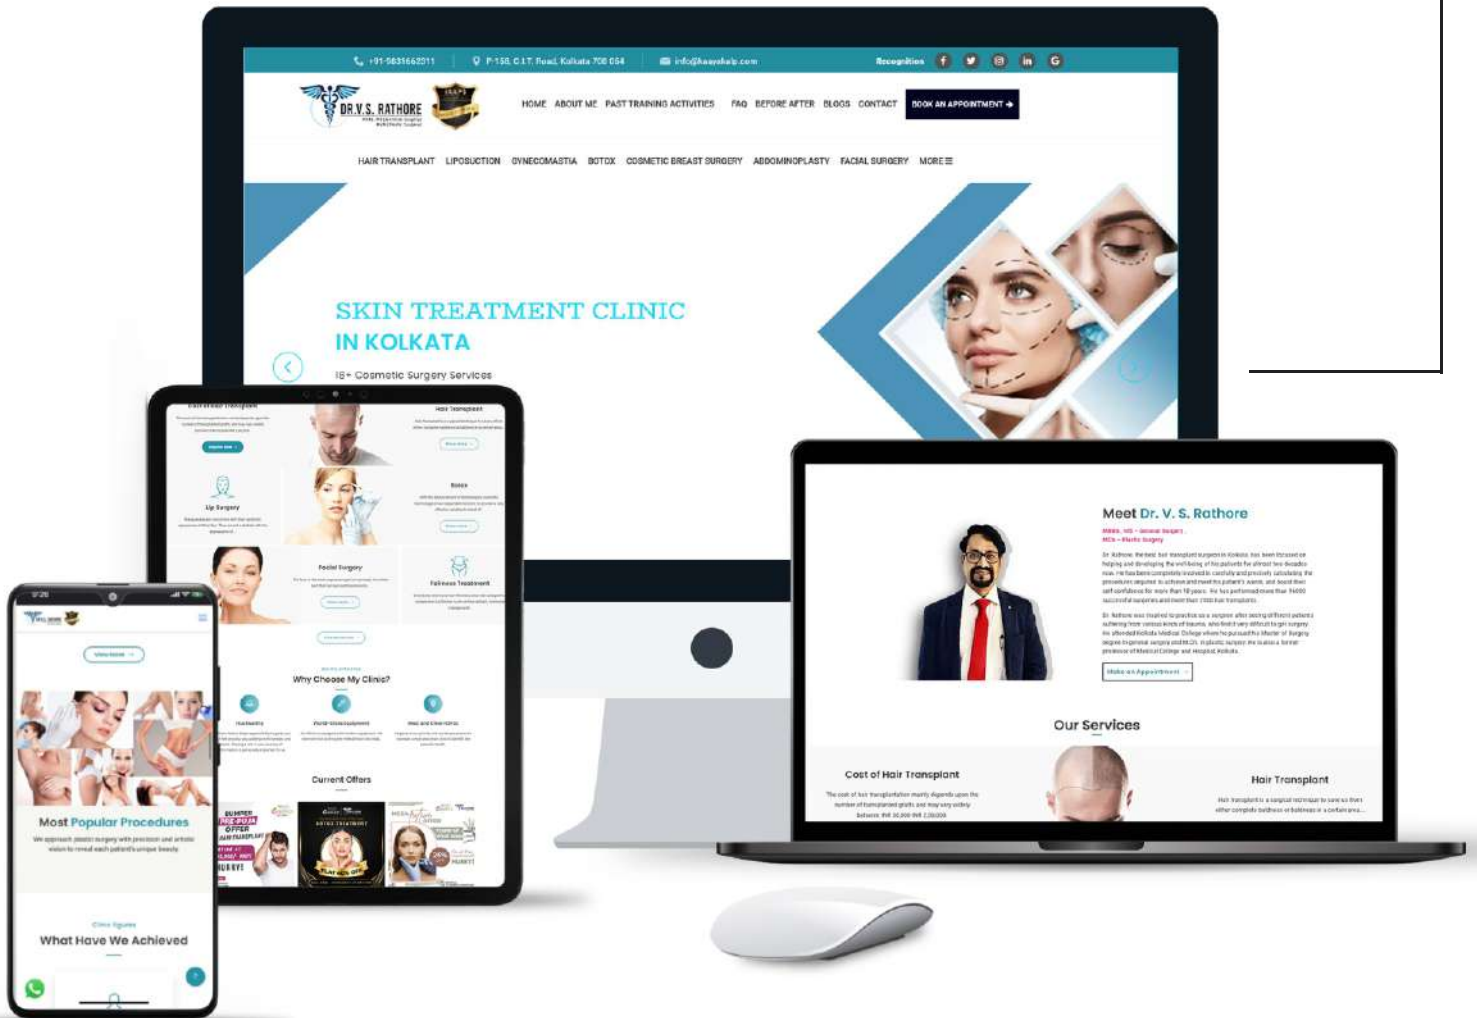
+91-9831662011 | P-156, C.I.T. Road, Kolkata 700 054 | info@kaayakalp.com | Recognition

DR.V.S. RATHORE

HOME ABOUT ME PAST TRAINING ACTIVITIES FAQ BEFORE AFTER BLOGS CONTACT BOOK AN APPOINTMENT

HAIR TRANSPLANT LIPOSUCTION GYNECOMASTIA BOTOX COSMETIC BREAST SURGERY ABDOMINOPLASTY FACIAL SURGERY MORE

SKIN TREATMENT CLINIC
IN KOLKATA

15+ Cosmetic Surgery Services

Hair Transplant

Lip Surgery

Botox

Facial Surgery

Fullness Treatment

Why Choose My Clinic?

Current Offers

Meet Dr. V. S. Rathore

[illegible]

Make an Appointment

Our Services

Cost of Hair Transplant

Hair Transplant

View More

Most Popular Procedures

We approach plastic surgery with precision and artistic vision to reveal each patient's unique beauty.

Clinic figures

What Have We Achieved